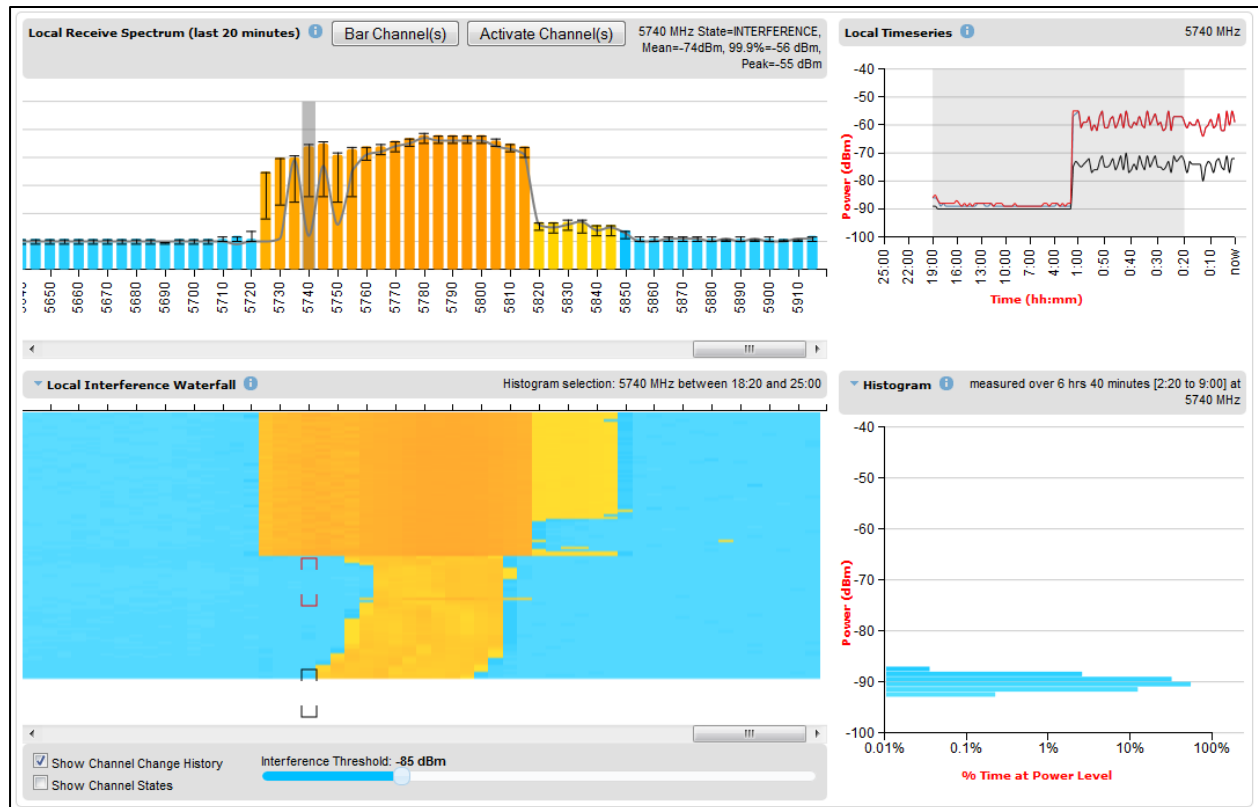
Local Receive Spectrum (last 20 minutes)

Bar Channel(s)

Activate Channel(s)

5740 MHz State=INTERFERENCE, Mean=-74dBm, 99.9%=-56 dBm, Peak=-55 dBm

5650 5660 5670 5680 5690 5700 5710 5720 5730 5740 5750 5760 5770 5780 5790 5800 5810 5820 5830 5840 5850 5860 5870 5880 5890 5900 5910

Local Timeseries

5740 MHz

-40
-50
-60
-70
-80
-90
-100

Power (dBm)

25:00 22:00 19:00 16:00 13:00 10:00 7:00 4:00 1:00 0:50 0:40 0:30 0:20 0:10 now

Time (hh:mm)

Local Interference Waterfall

Histogram selection: 5740 MHz between 18:20 and 25:00

Histogram

measured over 6 hrs 40 minutes [2:20 to 9:00] at 5740 MHz

-40
-50
-60
-70
-80
-90
-100

Power (dBm)

0.01% 0.1% 1% 10% 100%

% Time at Power Level

Show Channel Change History

Show Channel States

Interference Threshold: -85 dBm